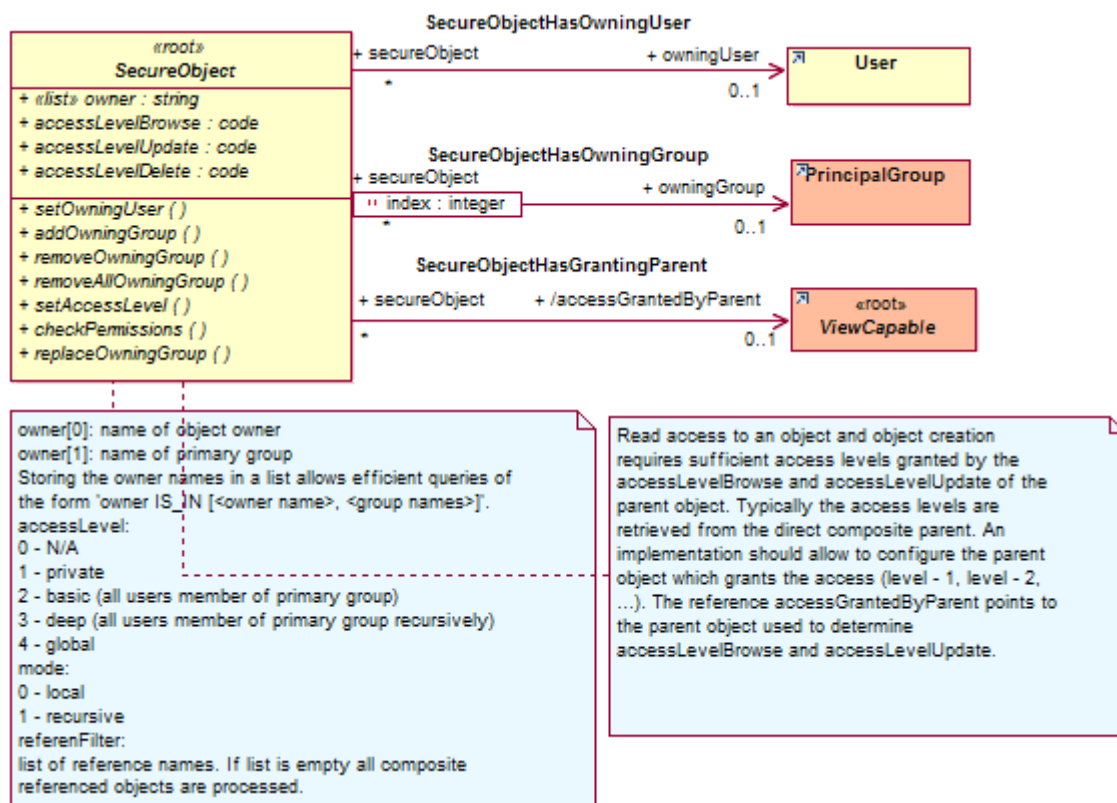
«root»
SecureObject

+ «list» owner : string
+ accessLevelBrowse : code
+ accessLevelUpdate : code
+ accessLevelDelete : code

+ setOwningUser ( )
+ addOwningGroup ( )
+ removeOwningGroup ( )
+ removeAllOwningGroup ( )
+ setAccessLevel ( )
+ checkPermissions ( )
+ replaceOwningGroup ( )

SecureObjectHasOwningUser
+ secureObject
*
+ owningUser
0..1
User

SecureObjectHasOwningGroup
+ secureObject
index : integer
*
+ owningGroup
0..1
PrincipalGroup

SecureObjectHasGrantingParent
+ secureObject
*
+ /accessGrantedByParent
0..1
«root»
ViewCapable

owner[0]: name of object owner
owner[1]: name of primary group
Storing the owner names in a list allows efficient queries of the form 'owner IS_IN [<owner name>, <group names>]'.
accessLevel:
0 - N/A
1 - private
2 - basic (all users member of primary group)
3 - deep (all users member of primary group recursively)
4 - global
mode:
0 - local
1 - recursive
referenFilter:
list of reference names. If list is empty all composite referenced objects are processed.

Read access to an object and object creation requires sufficient access levels granted by the accessLevelBrowse and accessLevelUpdate of the parent object. Typically the access levels are retrieved from the direct composite parent. An implementation should allow to configure the parent object which grants the access (level - 1, level - 2, ...). The reference accessGrantedByParent points to the parent object used to determine accessLevelBrowse and accessLevelUpdate.